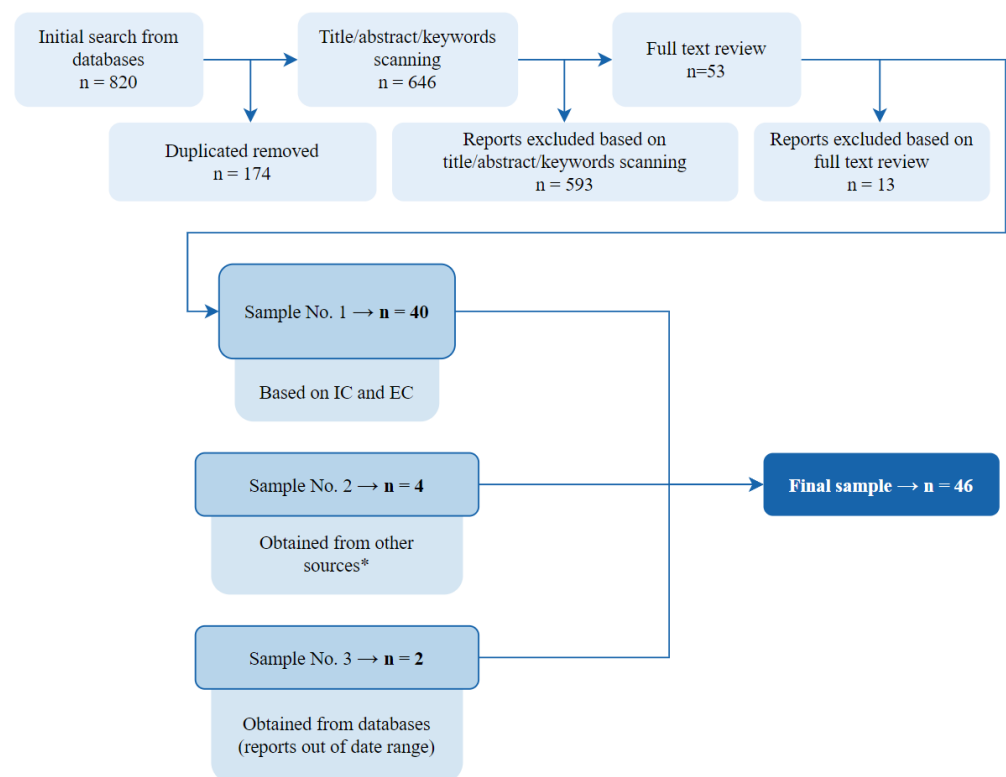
Initial search from databases
n = 820

Title/abstract/keywords scanning
n = 646

Full text review
n=53

Duplicated removed
n = 174

Reports excluded based on title/abstract/keywords scanning
n = 593

Reports excluded based on full text review
n = 13

Sample No. 1 → **n = 40**

Based on IC and EC

Sample No. 2 → **n = 4**

Obtained from other sources*

Sample No. 3 → **n = 2**

Obtained from databases (reports out of date range)

**Final sample → n = 46**